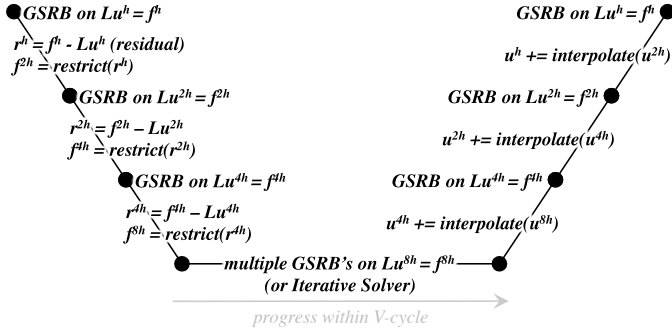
GSRB on $Lu^h = f^h$

$r^h = f^h$ - $Lu^h$ (residual)
$f^{2h}$ = restrict($r^h$)

GSRB on $Lu^{2h} = f^{2h}$

$r^{2h} = f^{2h} - Lu^{2h}$
$f^{4h}$ = restrict($r^{2h}$)

GSRB on $Lu^{4h} = f^{4h}$

$r^{4h} = f^{4h} - Lu^{4h}$
$f^{8h}$ = restrict($r^{4h}$)

multiple GSRB's on $Lu^{8h} = f^{8h}$
(or Iterative Solver)

$u^{4h}$ += interpolate($u^{8h}$)

GSRB on $Lu^{4h} = f^{4h}$

$u^{2h}$ += interpolate($u^{4h}$)

GSRB on $Lu^{2h} = f^{2h}$

$u^h$ += interpolate($u^{2h}$)

GSRB on $Lu^h = f^h$

progress within V-cycle